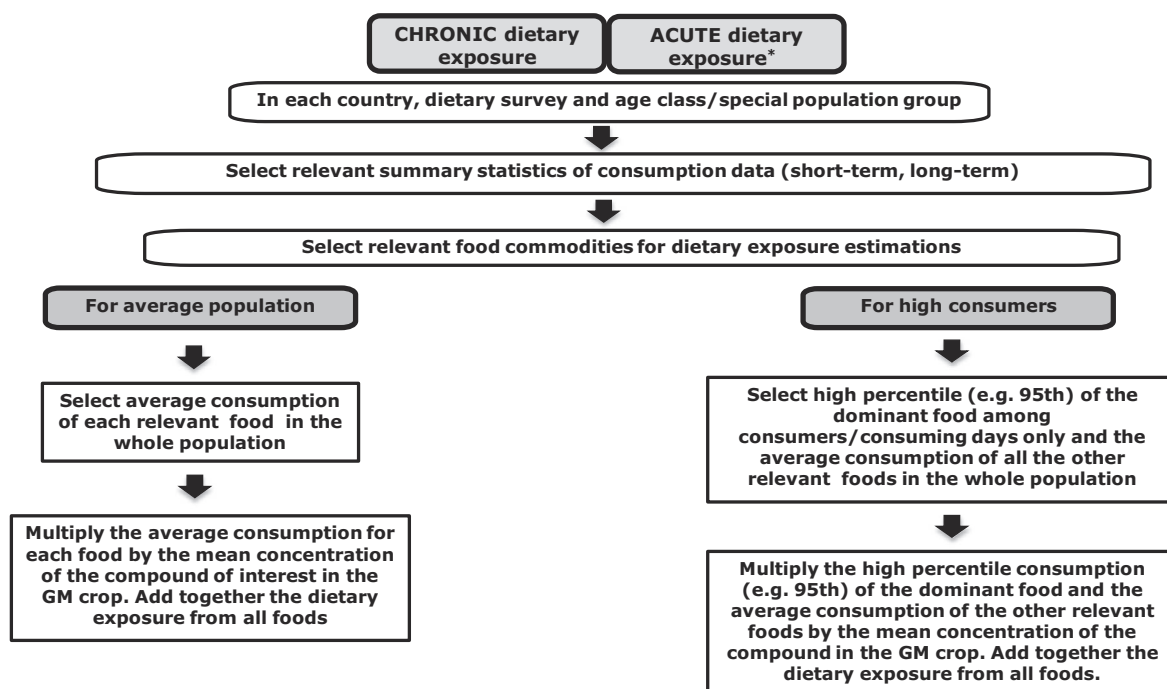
CHRONIC dietary exposure

ACUTE dietary exposure*

In each country, dietary survey and age class/special population group

Select relevant summary statistics of consumption data (short-term, long-term)

Select relevant food commodities for dietary exposure estimations

For average population

Select average consumption of each relevant food in the whole population

Multiply the average consumption for each food by the mean concentration of the compound of interest in the GM crop. Add together the dietary exposure from all foods

For high consumers

Select high percentile (e.g. 95th) of the dominant food among consumers/consuming days only and the average consumption of all the other relevant foods in the whole population

Multiply the high percentile consumption (e.g. 95th) of the dominant food and the average consumption of the other relevant foods by the mean concentration of the compound in the GM crop. Add together the dietary exposure from all foods.